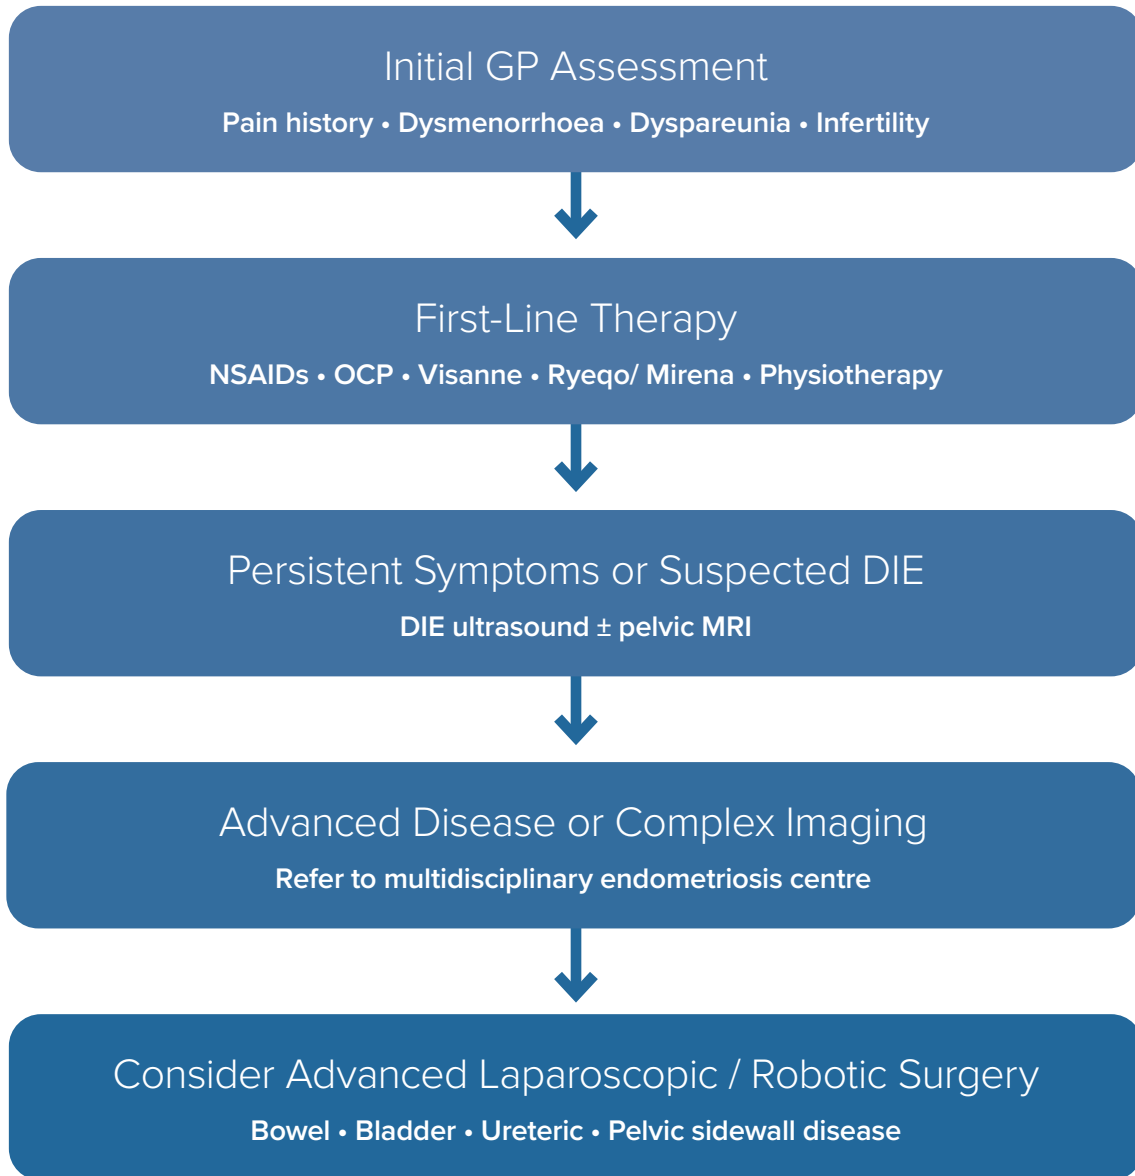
Initial GP Assessment

Pain history • Dysmenorrhoea • Dyspareunia • Infertility

First-Line Therapy

NSAIDs • OCP • Visanne • Ryeqo/ Mirena • Physiotherapy

Persistent Symptoms or Suspected DIE

DIE ultrasound ± pelvic MRI

Advanced Disease or Complex Imaging

Refer to multidisciplinary endometriosis centre

Consider Advanced Laparoscopic / Robotic Surgery

Bowel • Bladder • Ureteric • Pelvic sidewall disease